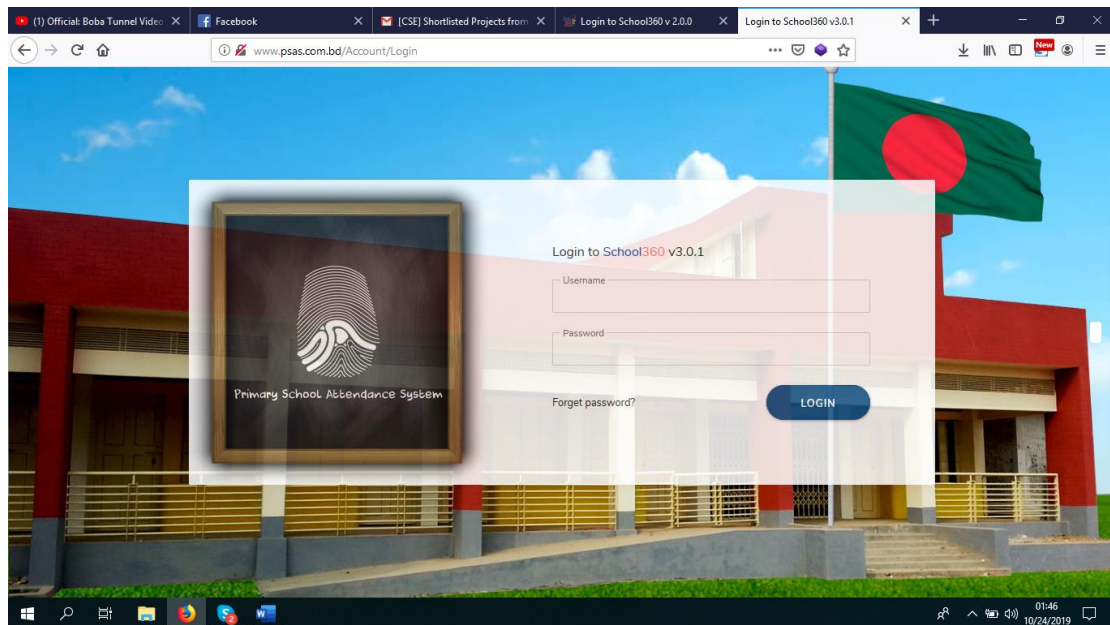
(1) Official: Boba Tunnel Video
Facebook
[CSE] Shortlisted Projects from
Login to School360 v 2.0.0
Login to School360 v3.0.1

www.psas.com.bd/Account/Login

New

Primary School Attendance System

Login to School360 v3.0.1

Username

Password

Forget password?

LOGIN

01:46
10/24/2019